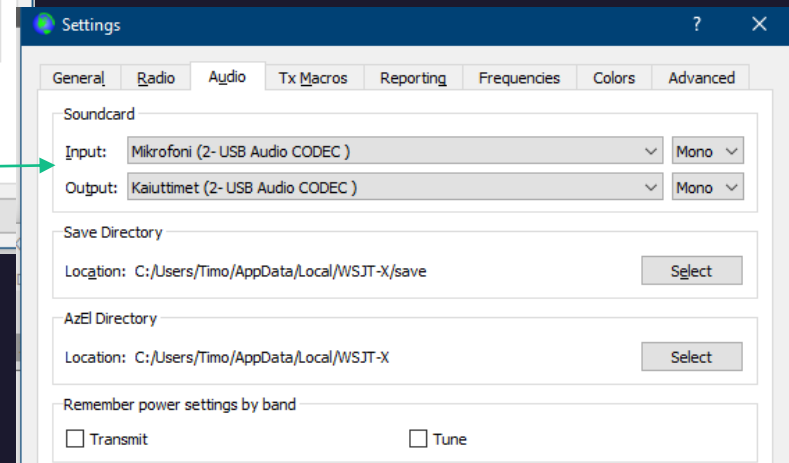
Settings ? ✕

General Radio Audio Tx Macros Reporting Frequencies Colors Advanced

Soundcard

Input: Mikrofoni (2- USB Audio CODEC ) Mono

Output: Kaiuttimet (2- USB Audio CODEC ) Mono

Save Directory

Location: C:/Users/Timo/AppData/Local/WSJT-X/save Select

AzEl Directory

Location: C:/Users/Timo/AppData/Local/WSJT-X Select

Remember power settings by band

Transmit Tune